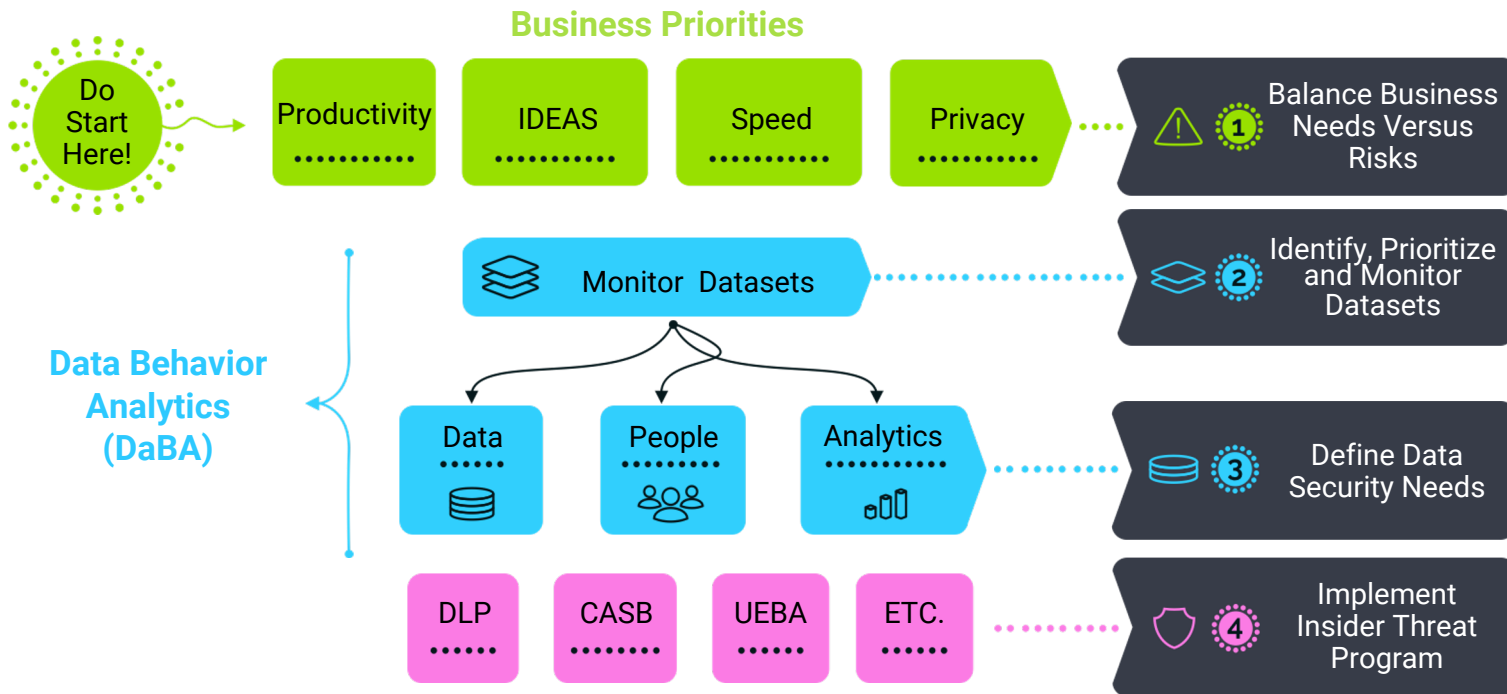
Business Priorities

Do Start Here!

Productivity

IDEAS

Speed

Privacy

1 Balance Business Needs Versus Risks

Monitor Datasets

2 Identify, Prioritize and Monitor Datasets

Data Behavior Analytics (DaBA)

Data

People

Analytics

3 Define Data Security Needs

DLP

CASB

UEBA

ETC.

4 Implement Insider Threat Program